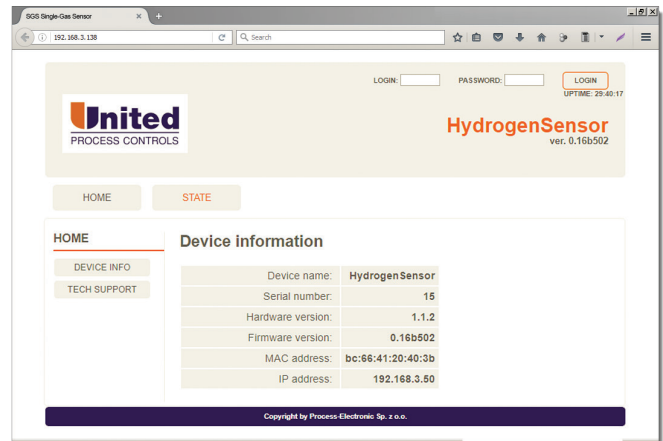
SGS Single-Gas Sensor

192.168.3.138

Search

LOGIN:

PASSWORD:

LOGIN

UPTIME: 29:40:17

United
PROCESS CONTROLS

HydrogenSensor
ver. 0.16b502

HOME

STATE

HOME

DEVICE INFO

TECH SUPPORT

Device information

| Device name: | HydrogenSensor |
|---|---|
| Serial number: | 15 |
| Hardware version: | 1.1.2 |
| Firmware version: | 0.16b502 |
| MAC address: | bc:66:41:20:40:3b |
| IP address: | 192.168.3.50 |

Copyright by Process-Electronic Sp. z o.o.